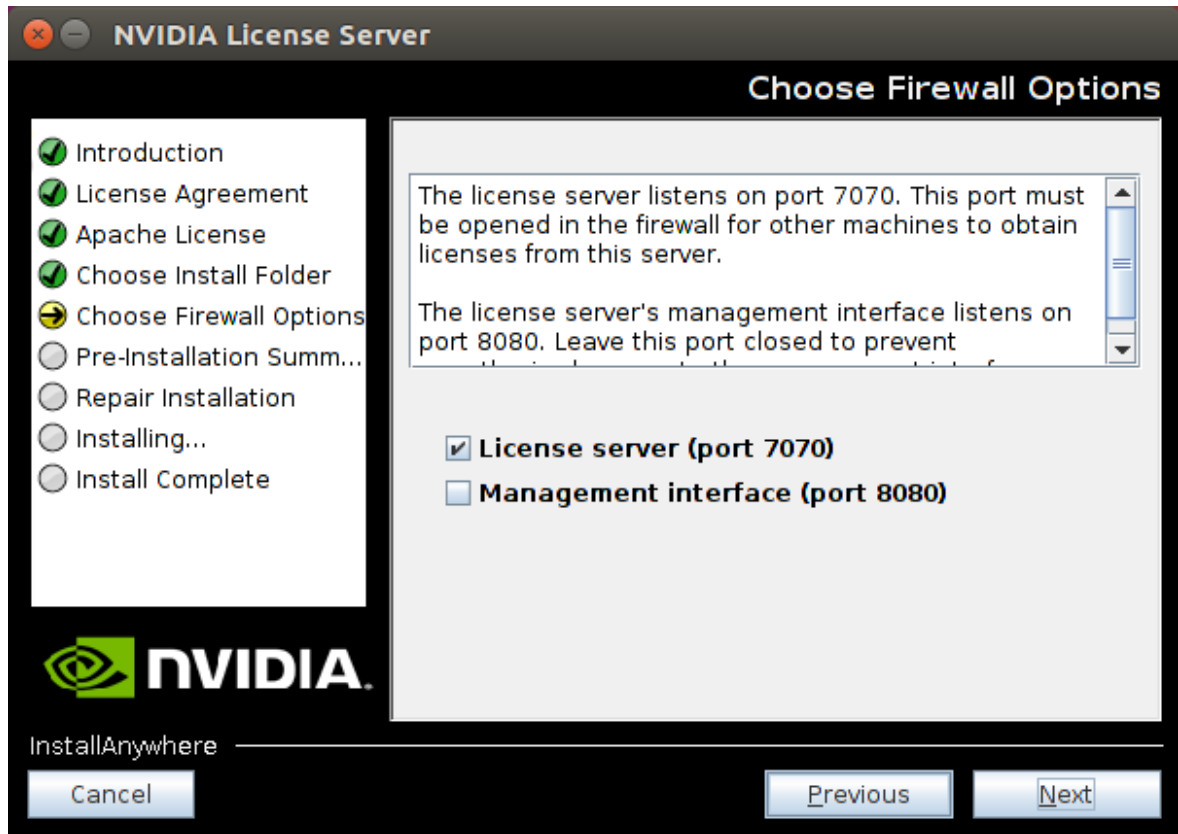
NVIDIA License Server

Choose Firewall Options

Introduction
License Agreement
Apache License
Choose Install Folder
Choose Firewall Options
Pre-Installation Summ...
Repair Installation
Installing...
Install Complete

The license server listens on port 7070. This port must be opened in the firewall for other machines to obtain licenses from this server.

The license server's management interface listens on port 8080. Leave this port closed to prevent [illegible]

License server (port 7070)
Management interface (port 8080)

NVIDIA.

InstallAnywhere

Cancel
Previous
Next